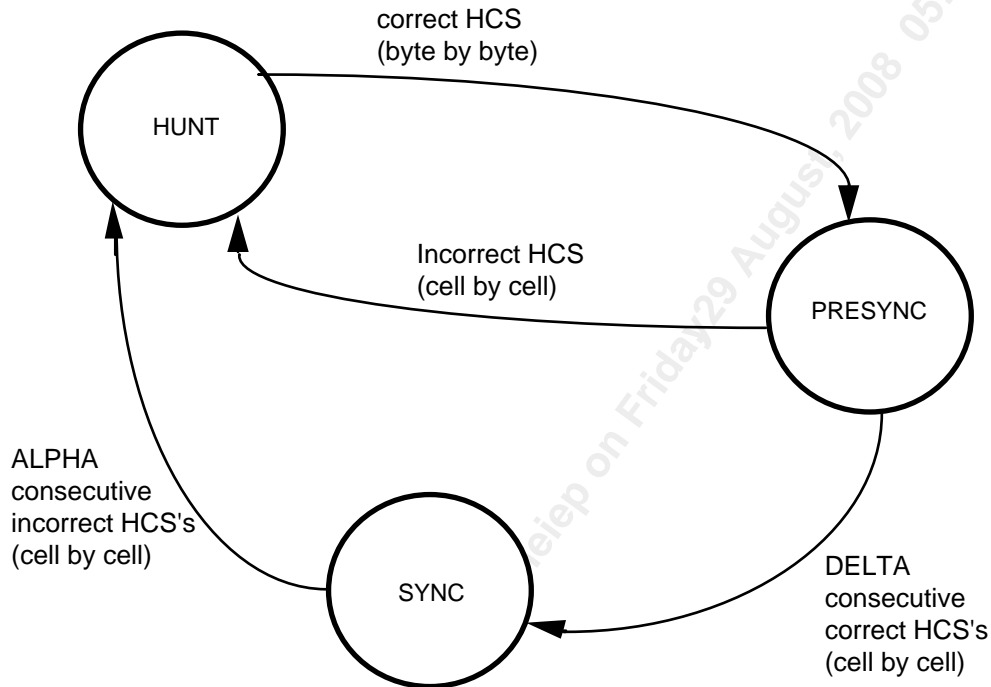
correct HCS
(byte by byte)

HUNT

Incorrect HCS
(cell by cell)

PRESYNC

ALPHA
consecutive
incorrect HCS's
(cell by cell)

SYNC

DELTA
consecutive
correct HCS's
(cell by cell)

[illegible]eiep on Friday29 August, 2008 05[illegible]